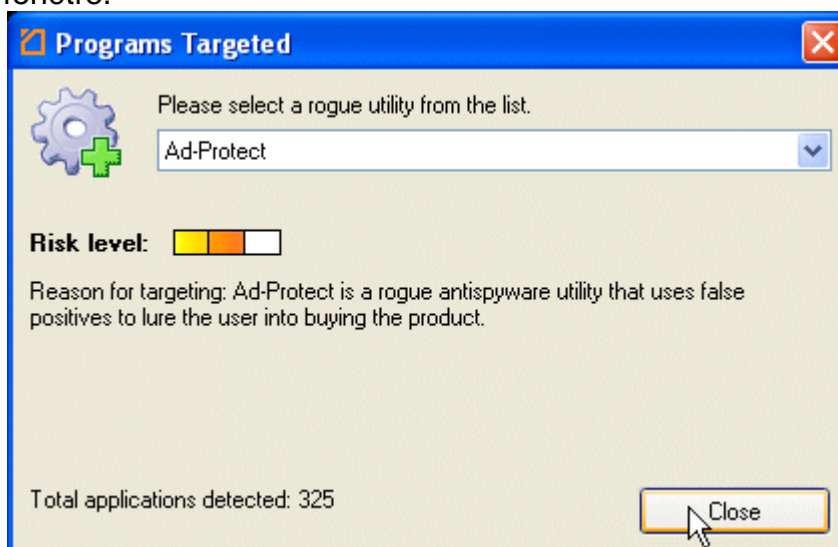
fenêtre.

Programs Targeted

Please select a rogue utility from the list.

Ad-Protect

Risk level:

Reason for targeting: Ad-Protect is a rogue antispyware utility that uses false positives to lure the user into buying the product.

Total applications detected: 325

Close